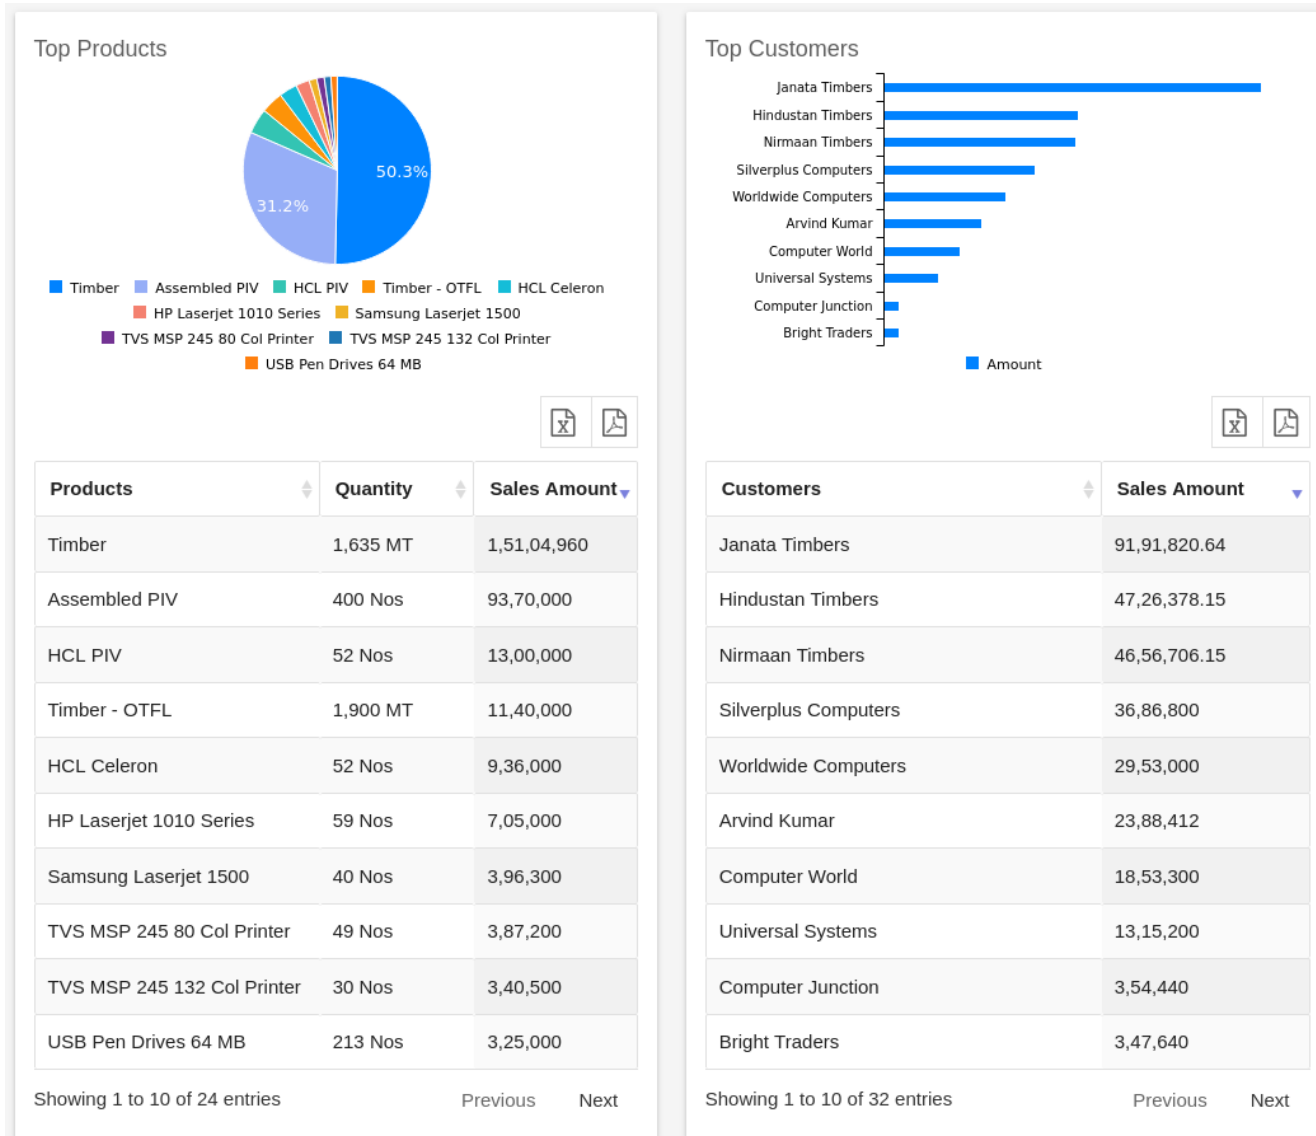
Top Products

50.3%
31.2%

Timber
Assembled PIV
HCL PIV
Timber - OTFL
HCL Celeron
HP Laserjet 1010 Series
Samsung Laserjet 1500
TVS MSP 245 80 Col Printer
TVS MSP 245 132 Col Printer
USB Pen Drives 64 MB

| Products | Quantity | Sales Amount |
|---|---|---|
| Timber | 1,635 MT | 1,51,04,960 |
| Assembled PIV | 400 Nos | 93,70,000 |
| HCL PIV | 52 Nos | 13,00,000 |
| Timber - OTFL | 1,900 MT | 11,40,000 |
| HCL Celeron | 52 Nos | 9,36,000 |
| HP Laserjet 1010 Series | 59 Nos | 7,05,000 |
| Samsung Laserjet 1500 | 40 Nos | 3,96,300 |
| TVS MSP 245 80 Col Printer | 49 Nos | 3,87,200 |
| TVS MSP 245 132 Col Printer | 30 Nos | 3,40,500 |
| USB Pen Drives 64 MB | 213 Nos | 3,25,000 |

Showing 1 to 10 of 24 entries
Previous
Next

Top Customers

Janata Timbers
Hindustan Timbers
Nirmaan Timbers
Silverplus Computers
Worldwide Computers
Arvind Kumar
Computer World
Universal Systems
Computer Junction
Bright Traders

Amount

| Customers | Sales Amount |
|---|---|
| Janata Timbers | 91,91,820.64 |
| Hindustan Timbers | 47,26,378.15 |
| Nirmaan Timbers | 46,56,706.15 |
| Silverplus Computers | 36,86,800 |
| Worldwide Computers | 29,53,000 |
| Arvind Kumar | 23,88,412 |
| Computer World | 18,53,300 |
| Universal Systems | 13,15,200 |
| Computer Junction | 3,54,440 |
| Bright Traders | 3,47,640 |

Showing 1 to 10 of 32 entries
Previous
Next